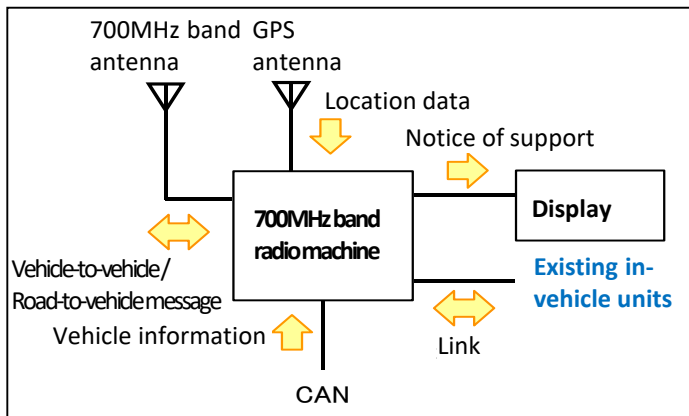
700MHz band antenna

GPS antenna

Location data

Notice of support

700MHz band radio machine

Display

Vehicle-to-vehicle/ Road-to-vehicle message

Existing in-vehicle units

Vehicle information

Link

CAN